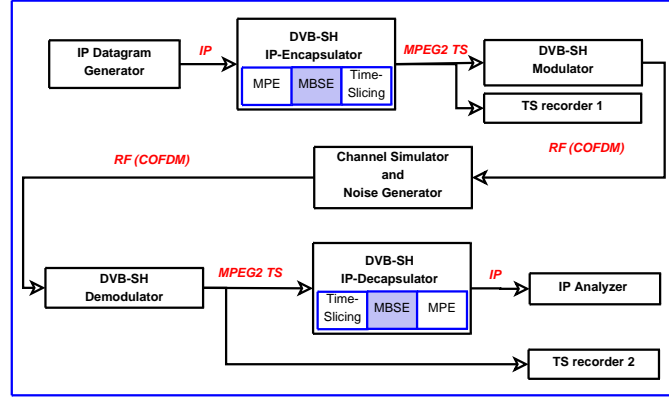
IP Datagram Generator

IP

DVB-SH IP-Encapsulator

MPE

MBSE

Time-Slicing

MPEG2 TS

DVB-SH Modulator

TS recorder 1

RF (COFDM)

RF (COFDM)

Channel Simulator and Noise Generator

DVB-SH Demodulator

MPEG2 TS

DVB-SH IP-Decapsulator

Time-Slicing

MBSE

MPE

IP

IP Analyzer

TS recorder 2